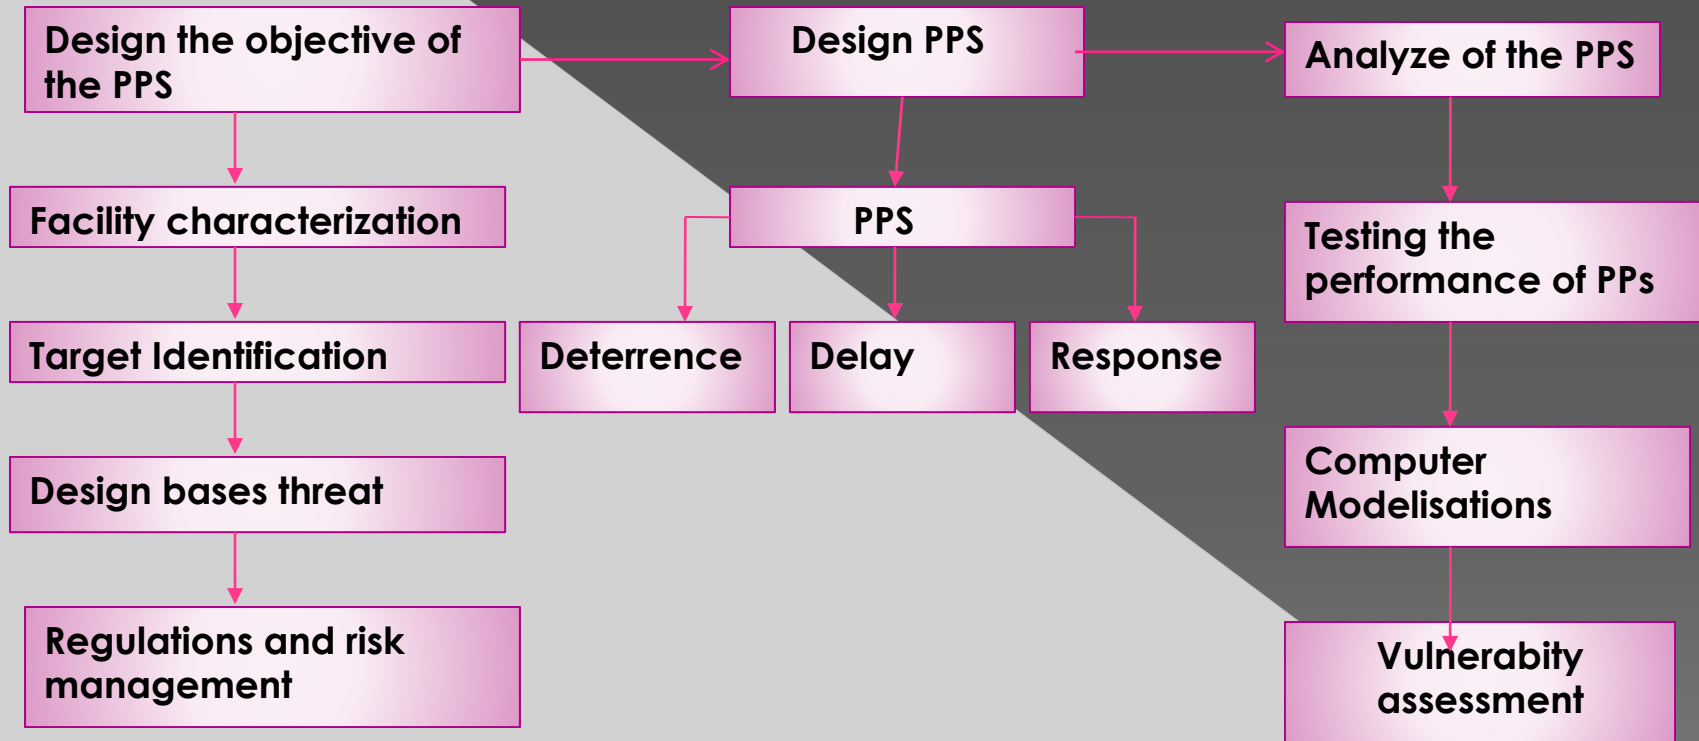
Design the objective of the PPS

Facility characterization

Target Identification

Design bases threat

Regulations and risk management

Design PPS

PPS

Deterrence

Delay

Response

Analyze of the PPS

Testing the performance of PPs

Computer Modelisations

Vulnerabity assessment